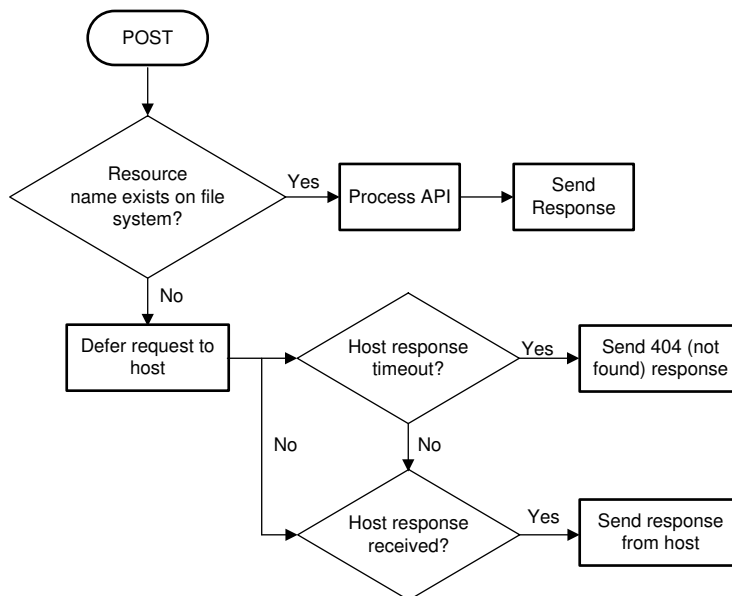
POST

Resource name exists on file system?

Yes

Process API

Send Response

No

Defer request to host

Host response timeout?

Yes

Send 404 (not found) response

No

No

Host response received?

Yes

Send response from host